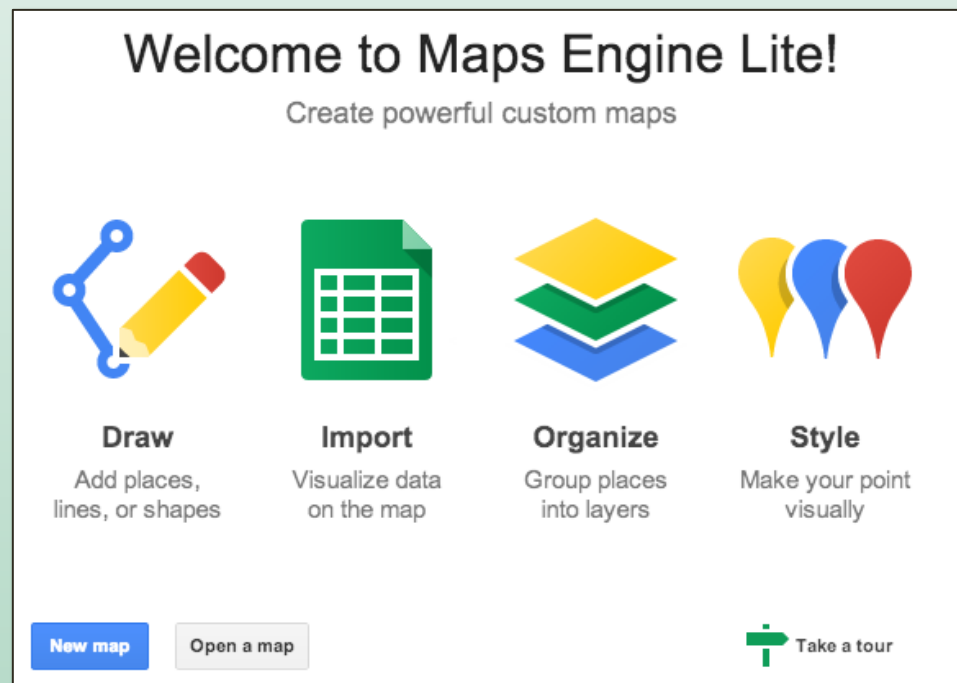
Welcome to Maps Engine Lite!

Create powerful custom maps

Draw
Add places, lines, or shapes

Import
Visualize data on the map

Organize
Group places into layers

Style
Make your point visually

New map

Open a map

Take a tour